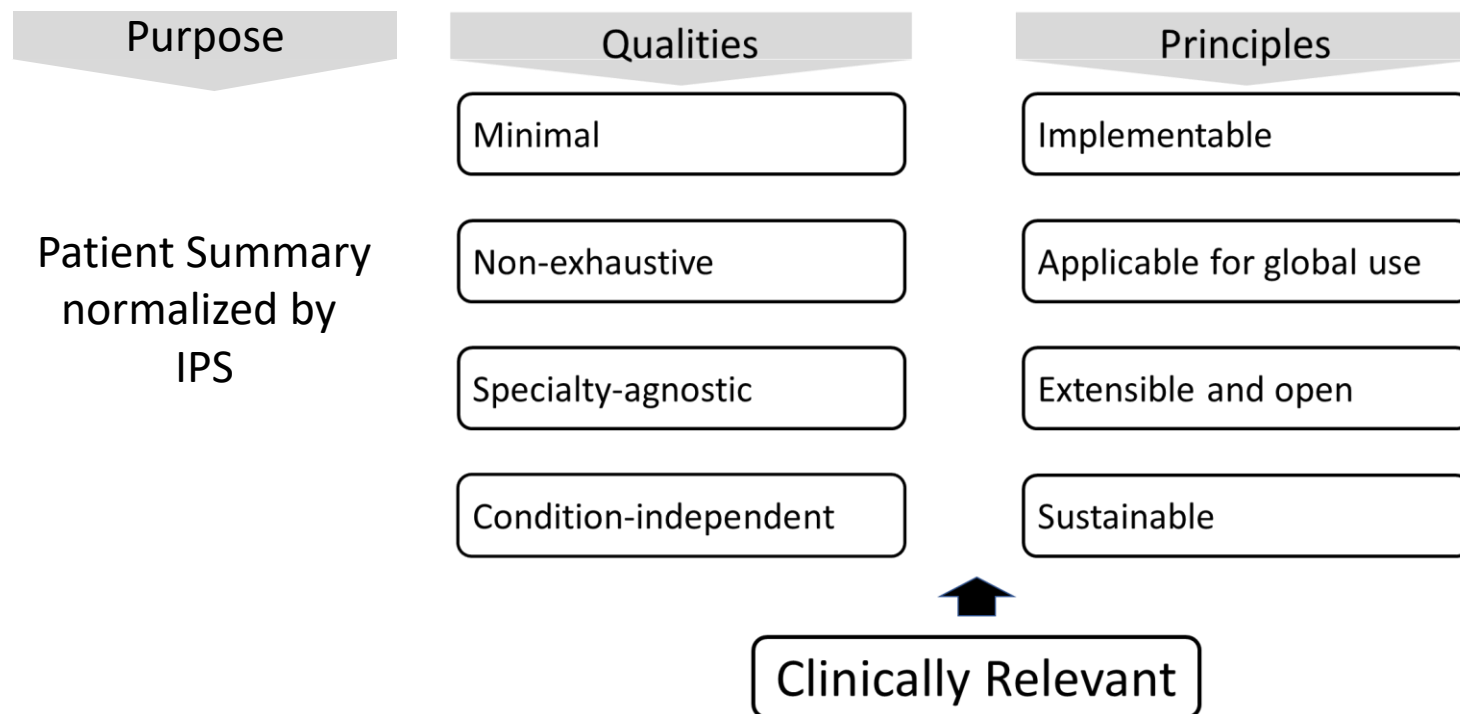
Purpose

Patient Summary normalized by IPS

Qualities

Minimal

Non-exhaustive

Specialty-agnostic

Condition-independent

Principles

Implementable

Applicable for global use

Extensible and open

Sustainable

Clinically Relevant